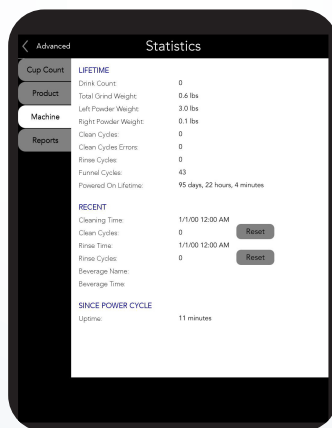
Advanced

Statistics

Cup Count

Product

Machine

Reports

LIFETIME

| | |
|---|---|
| Drink Count: | 0 |
| Total Grind Weight: | 0.6 lbs |
| Left Powder Weight: | 3.0 lbs |
| Right Powder Weight: | 0.1 lbs |
| Clean Cycles: | 0 |
| Clean Cycles Errors: | 0 |
| Rinse Cycles: | 0 |
| Funnel Cycles: | 43 |
| Powered On Lifetime: | 95 days, 22 hours, 4 minutes |

RECENT

| | | |
|---|---|---|
| Cleaning Time: | 1/1/00 12:00 AM | |
| Clean Cycles: | 0 | Reset |
| Rinse Time: | 1/1/00 12:00 AM | |
| Rinse Cycles: | 0 | Reset |
| Beverage Name: | | |
| Beverage Time: | | |

SINCE POWER CYCLE

Uptime: 11 minutes